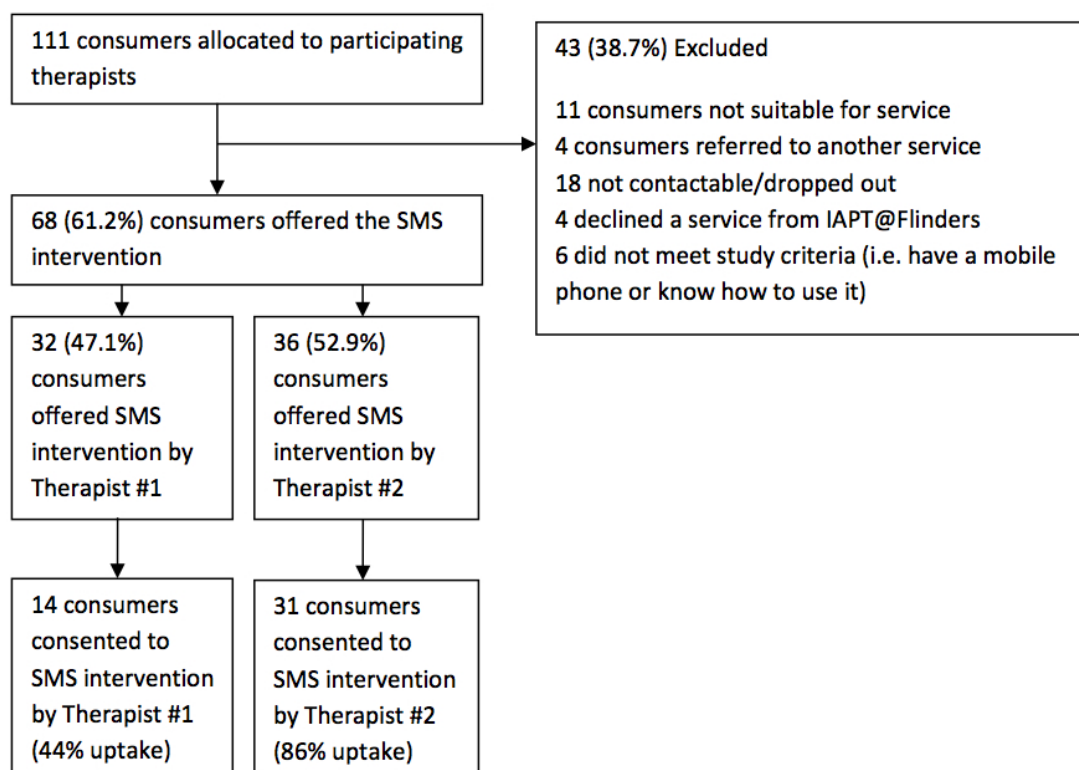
111 consumers allocated to participating therapists

43 (38.7%) Excluded

11 consumers not suitable for service
4 consumers referred to another service
18 not contactable/dropped out
4 declined a service from IAPT@Flinders
6 did not meet study criteria (i.e. have a mobile phone or know how to use it)

68 (61.2%) consumers offered the SMS intervention

32 (47.1%) consumers offered SMS intervention by Therapist #1

36 (52.9%) consumers offered SMS intervention by Therapist #2

14 consumers consented to SMS intervention by Therapist #1 (44% uptake)

31 consumers consented to SMS intervention by Therapist #2 (86% uptake)